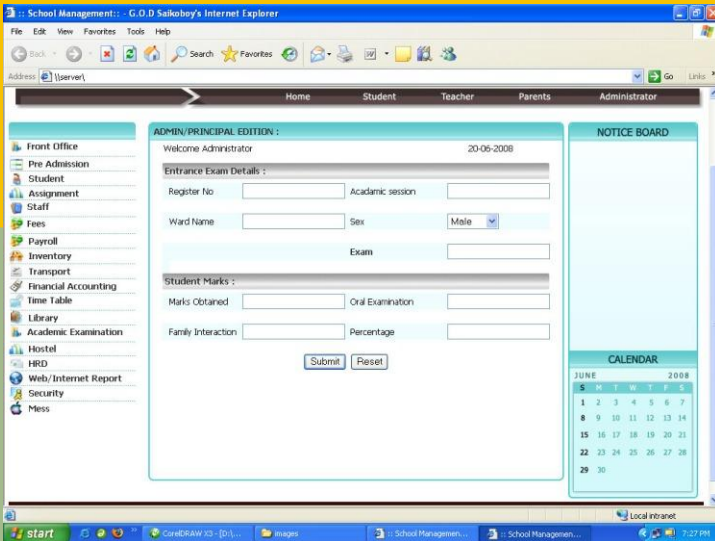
:: School Management:: - G.O.D Saikoboy's Internet Explorer

File Edit View Favorites Tools Help

Back Search Favorites

Address \\server\

Go Links

Home Student Teacher Parents Administrator

Front Office
Pre Admission
Student
Assignment
Staff
Fees
Payroll
Inventory
Transport
Financial Accounting
Time Table
Library
Academic Examination
Hostel
HRD
Web/Internet Report
Security
Mess

ADMIN/PRINCIPAL EDITION :

Welcome Administrator 20-06-2008

Entrance Exam Details :

Register No
Acadamic session
Ward Name
Sex Male
Exam

Student Marks :

Marks Obtained
Oral Examination
Family Interaction
Percentage

Submit Reset

NOTICE BOARD

CALENDAR

JUNE 2008

| S | M | T | W | T | F | S |
|---|---|---|---|---|---|---|
| 1 | 2 | 3 | 4 | 5 | 6 | 7 |
| 8 | 9 | 10 | 11 | 12 | 13 | 14 |
| 15 | 16 | 17 | 18 | 19 | 20 | 21 |
| 22 | 23 | 24 | 25 | 26 | 27 | 28 |
| 29 | 30 | | | | | |

Local intranet

start CorelDRAW X3 - [D:\... images :: School Managemen... :: School Managemen... 7:27 PM